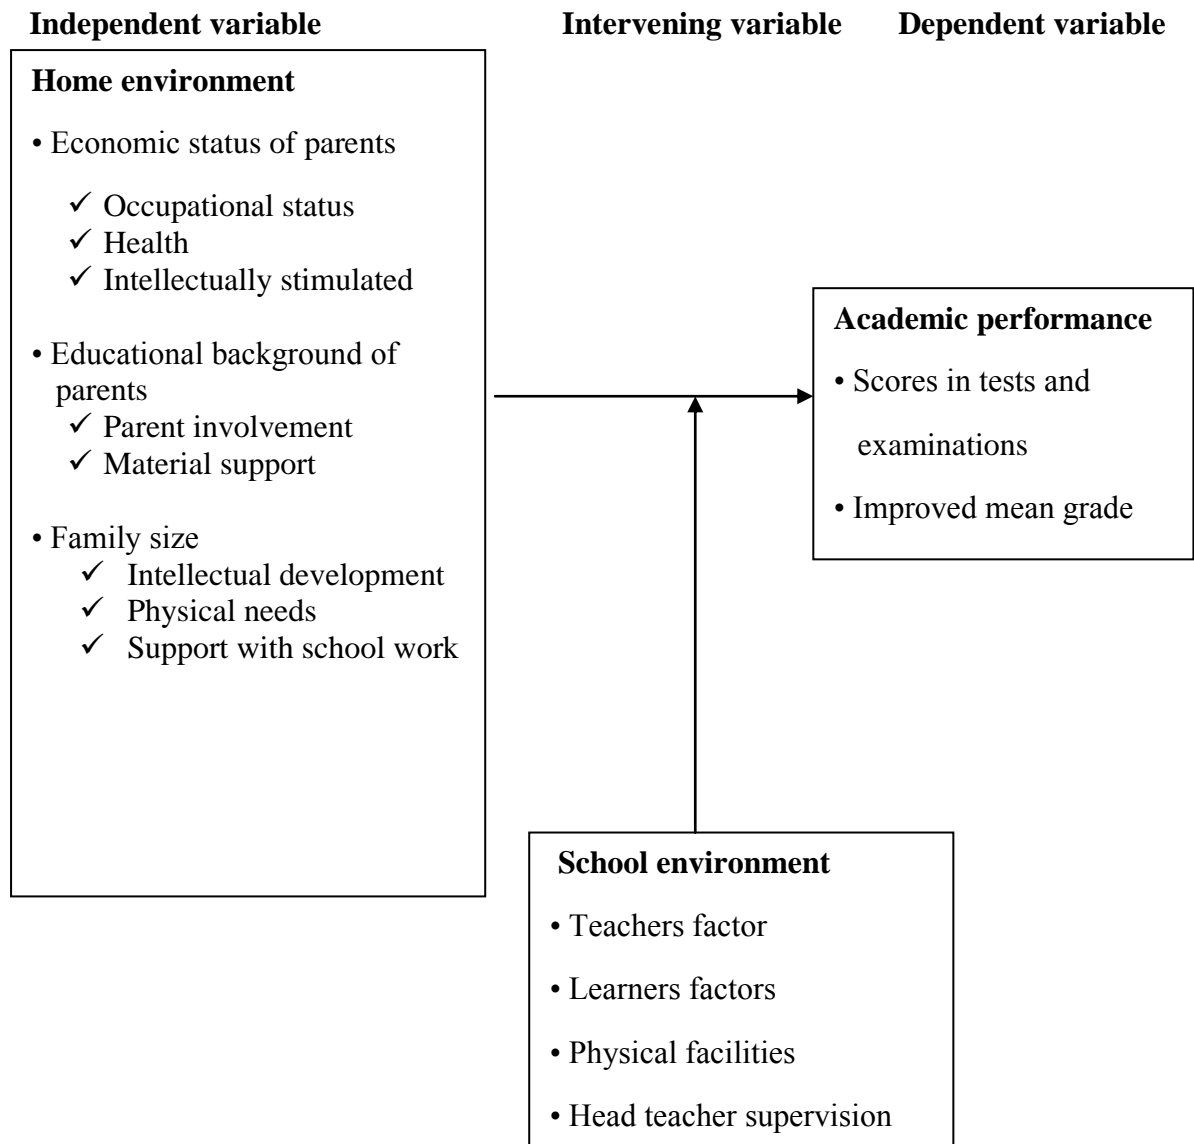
**Independent variable** **Intervening variable** **Dependent variable**

**Home environment**

• Economic status of parents

✓ Occupational status
✓ Health
✓ Intellectually stimulated

• Educational background of parents
✓ Parent involvement
✓ Material support

• Family size
✓ Intellectual development
✓ Physical needs
✓ Support with school work

**Academic performance**

• Scores in tests and examinations

• Improved mean grade

**School environment**

• Teachers factor

• Learners factors

• Physical facilities

• Head teacher supervision